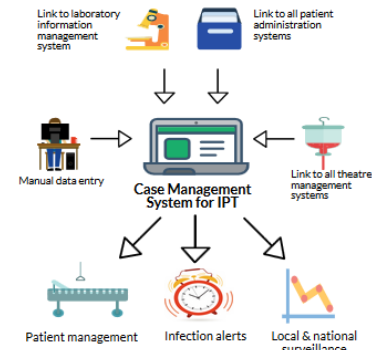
Link to laboratory information management system

Link to all patient administration systems

Manual data entry

Link to all theatre management systems

Case Management System for IPT

Patient management

Infection alerts

Local & national surveillance